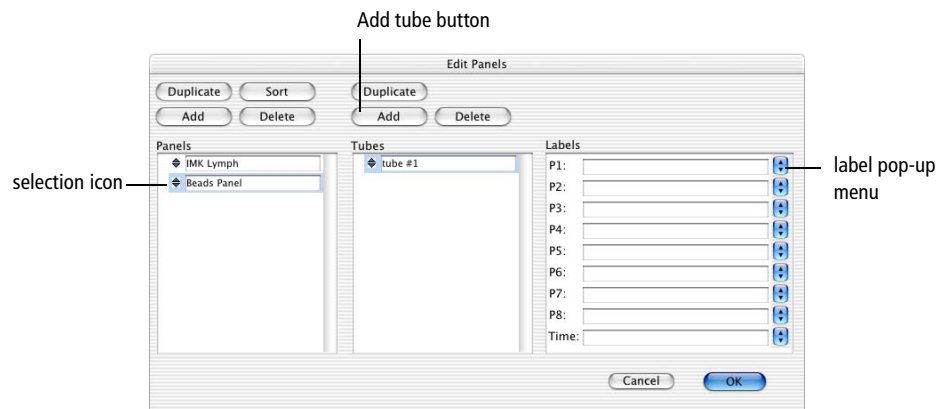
Add tube button

Edit Panels

Duplicate Sort Duplicate

Add Delete Add Delete

Panels

IMK Lymph

selection icon

Beads Panel

Tubes

tube #1

Labels

P1:

label pop-up menu

P2:

P3:

P4:

P5:

P6:

P7:

P8:

Time:

Cancel OK